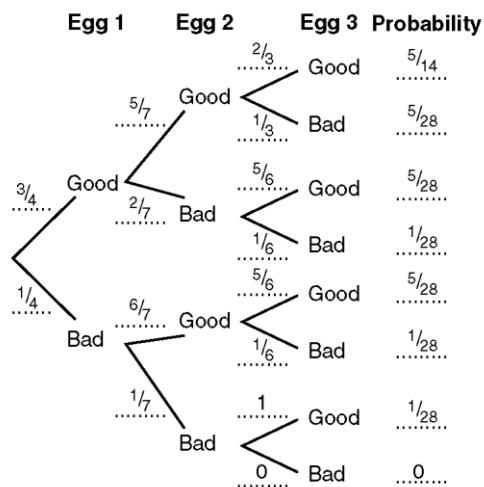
Egg 1 Egg 2 Egg 3 Probability

$\frac{3}{4}$ Good
$\frac{5}{7}$ Good
$\frac{2}{3}$ Good $\frac{5}{14}$
$\frac{1}{3}$ Bad $\frac{5}{28}$
$\frac{2}{7}$ Bad
$\frac{5}{6}$ Good $\frac{5}{28}$
$\frac{1}{6}$ Bad $\frac{1}{28}$

$\frac{1}{4}$ Bad
$\frac{6}{7}$ Good
$\frac{5}{6}$ Good $\frac{5}{28}$
$\frac{1}{6}$ Bad $\frac{1}{28}$
$\frac{1}{7}$ Bad
1 Good $\frac{1}{28}$
0 Bad 0